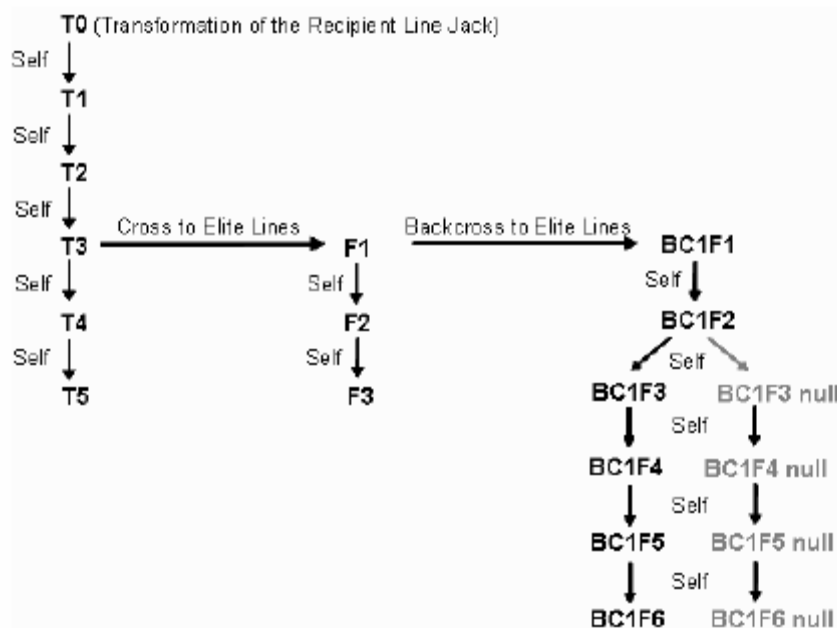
T0 (Transformation of the Recipient Line Jack)
Self
T1
Self
T2
Self
T3
Cross to Elite Lines
F1
Backcross to Elite Lines
BC1F1
Self
T4
Self
T5
Self
F2
Self
F3
Self
BC1F2
Self
BC1F3
BC1F3 null
Self
BC1F4
BC1F4 null
Self
BC1F5
BC1F5 null
Self
BC1F6
BC1F6 null